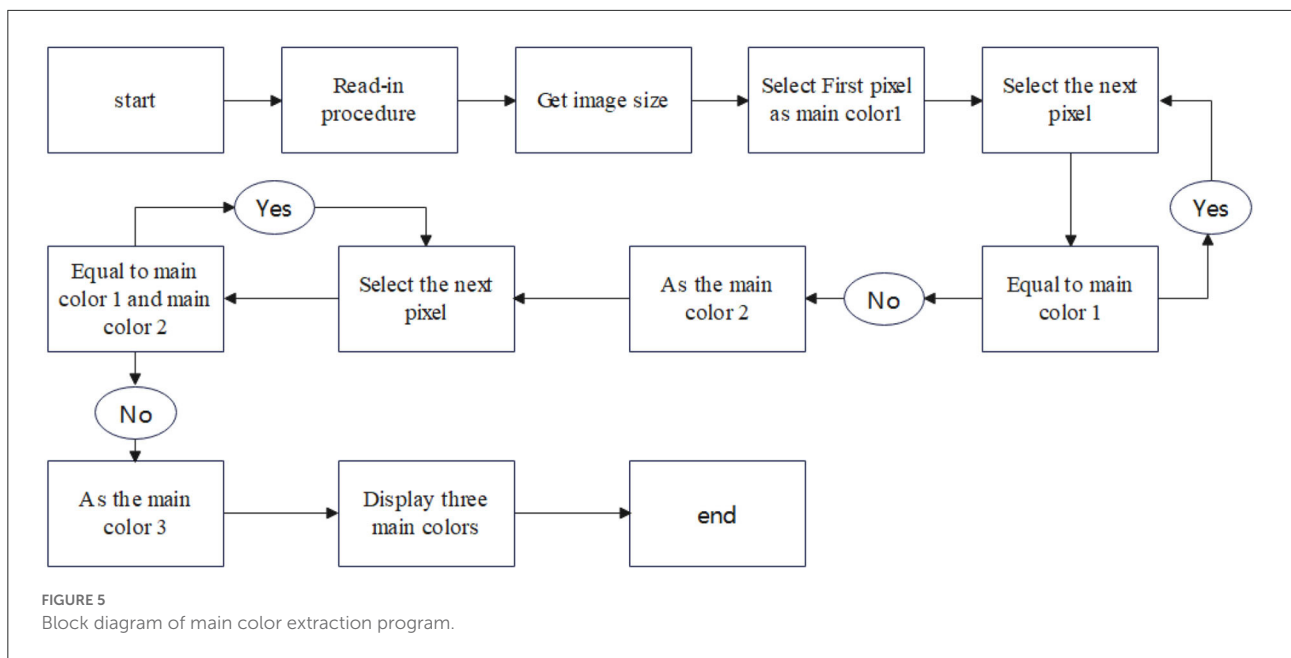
start

Read-in procedure

Get image size

Select First pixel as main color1

Select the next pixel

Yes

Equal to main color 1

No

As the main color 2

Select the next pixel

Yes

Equal to main color 1 and main color 2

No

As the main color 3

Display three main colors

end

FIGURE 5
Block diagram of main color extraction program.